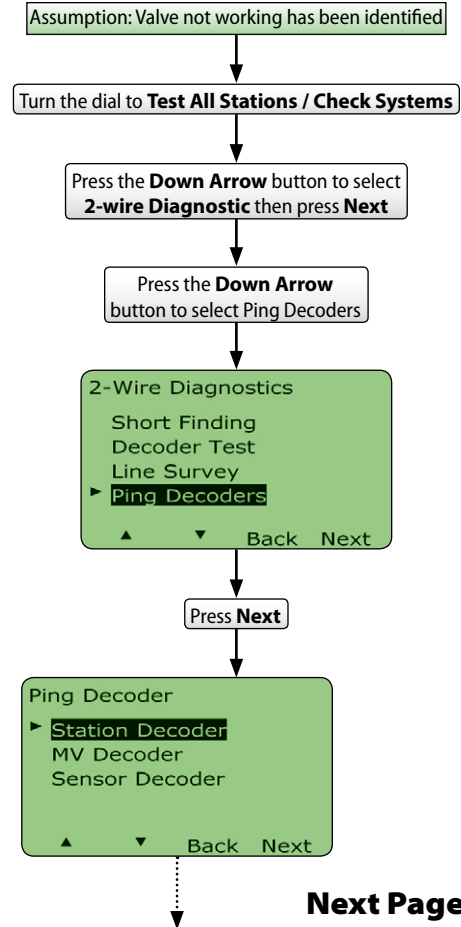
Assumption: Valve not working has been identified

Turn the dial to **Test All Stations / Check Systems**

Press the **Down Arrow** button to select **2-wire Diagnostic** then press **Next**

Press the **Down Arrow** button to select Ping Decoders

2-Wire Diagnostics
Short Finding
Decoder Test
Line Survey
► Ping Decoders
▲ ▼ Back Next

Press **Next**

Ping Decoder
► Station Decoder
MV Decoder
Sensor Decoder
▲ ▼ Back Next

Next Page